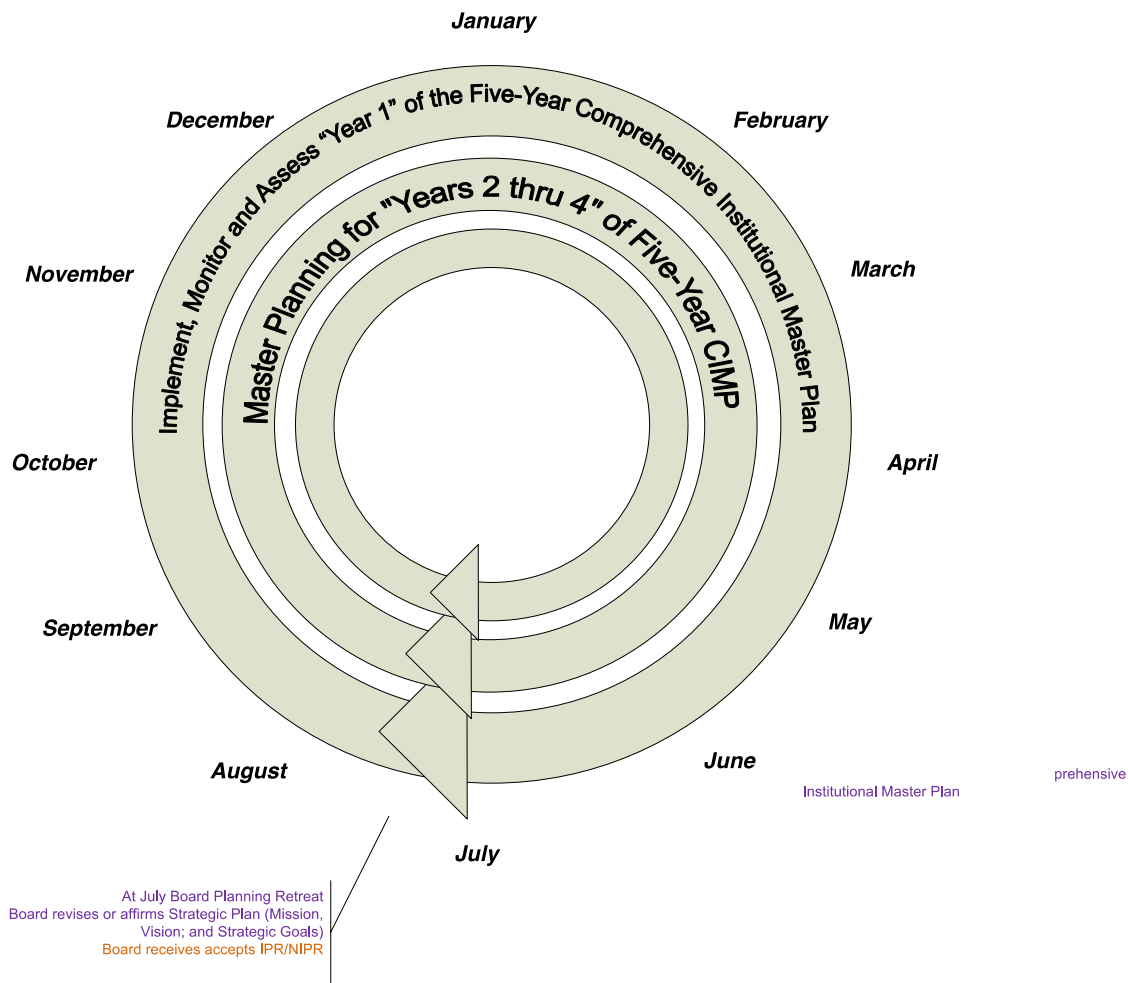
January

December

February

Implement, Monitor and Assess "Year 1" of the Five-Year Comprehensive Institutional Master Plan

Master Planning for "Years 2 thru 4" of Five-Year CIMP

November

March

October

April

September

May

August

June

prehensive

Institutional Master Plan

July

At July Board Planning Retreat
Board revises or affirms Strategic Plan (Mission, Vision; and Strategic Goals)
Board receives accepts IPR/NIPR